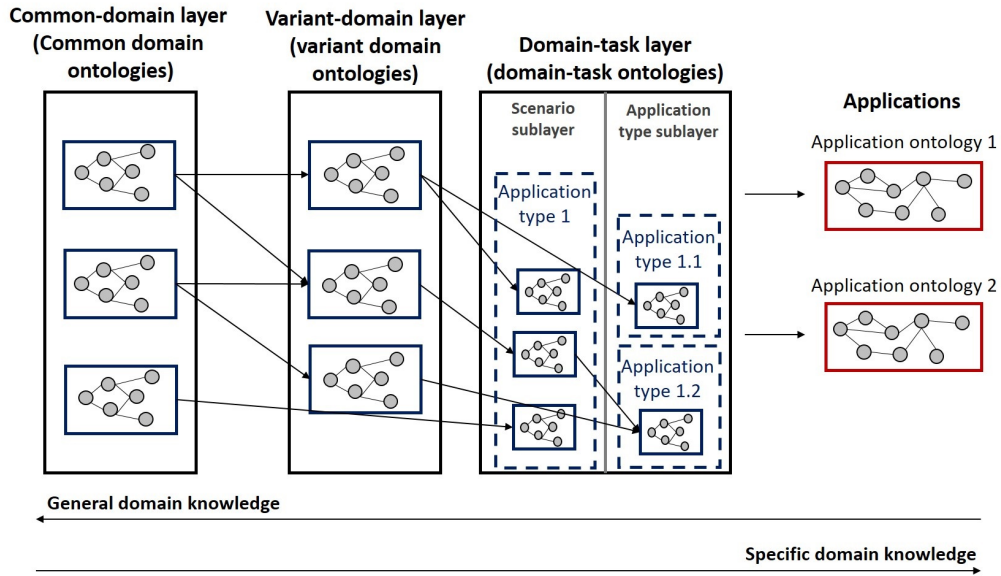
Common-domain layer (Common domain ontologies)

Variant-domain layer (variant domain ontologies)

Domain-task layer (domain-task ontologies)

Scenario sublayer

Application type sublayer

Application type 1

Application type 1.1

Application type 1.2

Applications

Application ontology 1

Application ontology 2

General domain knowledge

Specific domain knowledge